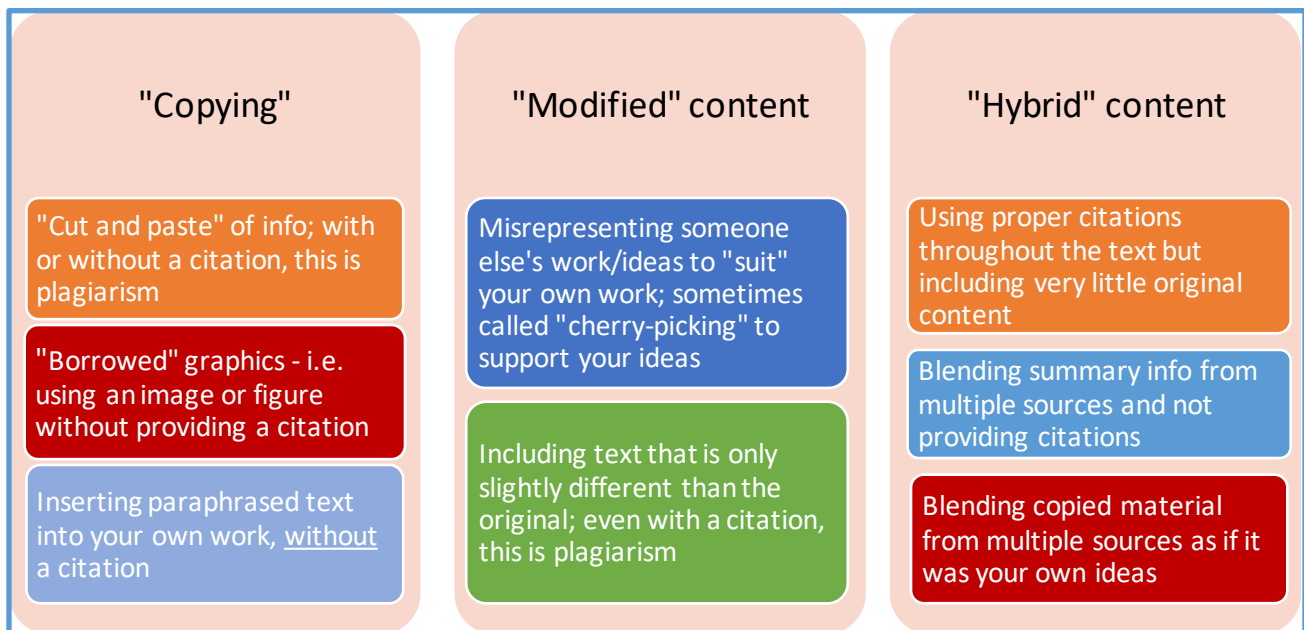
"Copying"

"Cut and paste" of info; with or without a citation, this is plagiarism

"Borrowed" graphics - i.e. using an image or figure without providing a citation

Inserting paraphrased text into your own work, without a citation

"Modified" content

Misrepresenting someone else's work/ideas to "suit" your own work; sometimes called "cherry-picking" to support your ideas

Including text that is only slightly different than the original; even with a citation, this is plagiarism

"Hybrid" content

Using proper citations throughout the text but including very little original content

Blending summary info from multiple sources and not providing citations

Blending copied material from multiple sources as if it was your own ideas